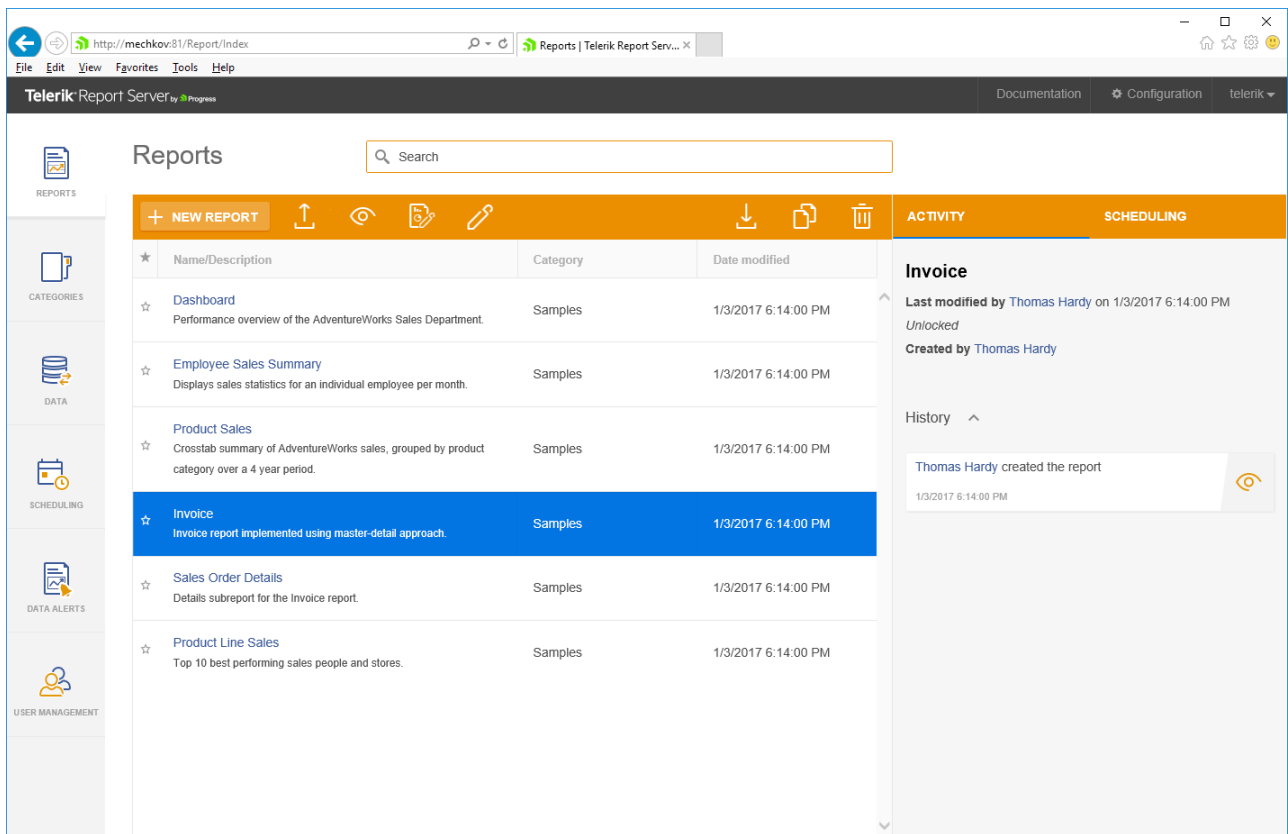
http://mechkov:81/Report/Index

Reports | Telerik Report Serv...

File Edit View Favorites Tools Help

Telerik Report Server by Progress

Documentation Configuration telerik

REPORTS

CATEGORIES

DATA

SCHEDULING

DATA ALERTS

USER MANAGEMENT

Reports

Search

NEW REPORT

| ★ | Name/Description | Category | Date modified |
|---|---|---|---|
| ☆ | Dashboard<br>Performance overview of the AdventureWorks Sales Department. | Samples | 1/3/2017 6:14:00 PM |
| ☆ | Employee Sales Summary<br>Displays sales statistics for an individual employee per month. | Samples | 1/3/2017 6:14:00 PM |
| ☆ | Product Sales<br>Crosstab summary of AdventureWorks sales, grouped by product category over a 4 year period. | Samples | 1/3/2017 6:14:00 PM |
| ☆ | Invoice<br>Invoice report implemented using master-detail approach. | Samples | 1/3/2017 6:14:00 PM |
| ☆ | Sales Order Details<br>Details subreport for the Invoice report. | Samples | 1/3/2017 6:14:00 PM |
| ☆ | Product Line Sales<br>Top 10 best performing sales people and stores. | Samples | 1/3/2017 6:14:00 PM |

ACTIVITY SCHEDULING

Invoice

Last modified by Thomas Hardy on 1/3/2017 6:14:00 PM

Unlocked

Created by Thomas Hardy

History

Thomas Hardy created the report

1/3/2017 6:14:00 PM